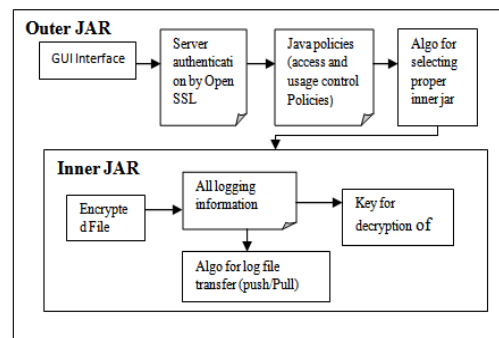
Outer JAR

GUI Interface

Server authentication by Open SSL

Java policies (access and usage control Policies)

Algo for selecting proper inner jar

Inner JAR

Encrypted File

All logging information

Key for decryption of

Algo for log file transfer (push/Pull)